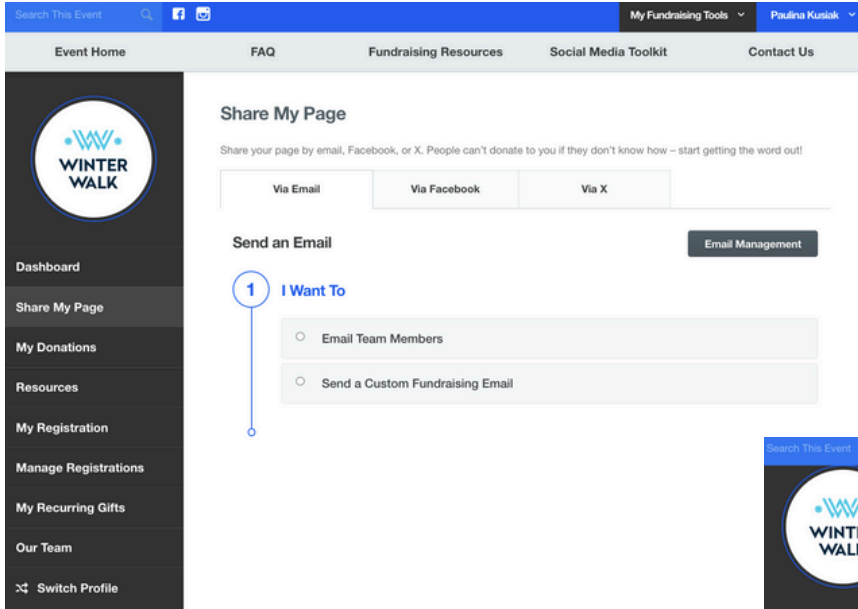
Search This Event

My Fundraising Tools

Paulina Kusiak

Event Home

FAQ

Fundraising Resources

Social Media Toolkit

Contact Us

WINTER WALK

Dashboard

Share My Page

My Donations

Resources

My Registration

Manage Registrations

My Recurring Gifts

Our Team

Switch Profile

Share My Page

Share your page by email, Facebook, or X. People can't donate to you if they don't know how – start getting the word out!

Via Email

Via Facebook

Via X

Send an Email

Email Management

1

I Want To

Email Team Members

Send a Custom Fundraising Email

Search This Event

WINTER WALK